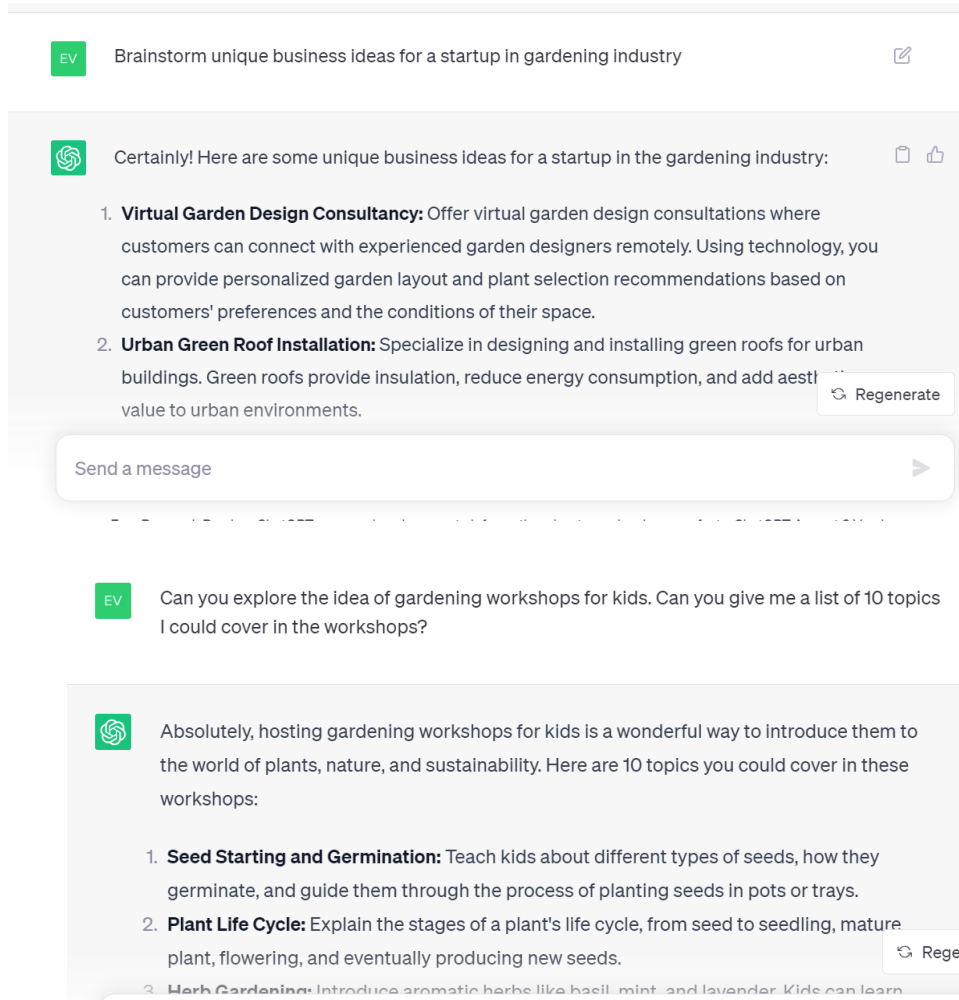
EV

Brainstorm unique business ideas for a startup in gardening industry

Certainly! Here are some unique business ideas for a startup in the gardening industry:

1. **Virtual Garden Design Consultancy:** Offer virtual garden design consultations where customers can connect with experienced garden designers remotely. Using technology, you can provide personalized garden layout and plant selection recommendations based on customers' preferences and the conditions of their space.
2. **Urban Green Roof Installation:** Specialize in designing and installing green roofs for urban buildings. Green roofs provide insulation, reduce energy consumption, and add aesth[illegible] value to urban environments.

Regenerate

Send a message

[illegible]

EV

Can you explore the idea of gardening workshops for kids. Can you give me a list of 10 topics I could cover in the workshops?

Absolutely, hosting gardening workshops for kids is a wonderful way to introduce them to the world of plants, nature, and sustainability. Here are 10 topics you could cover in these workshops:

1. **Seed Starting and Germination:** Teach kids about different types of seeds, how they germinate, and guide them through the process of planting seeds in pots or trays.
2. **Plant Life Cycle:** Explain the stages of a plant's life cycle, from seed to seedling, mature plant, flowering, and eventually producing new seeds.
3. **Herb Gardening:** Introduce aromatic herbs like basil, mint, and lavender. Kids can learn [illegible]

Rege